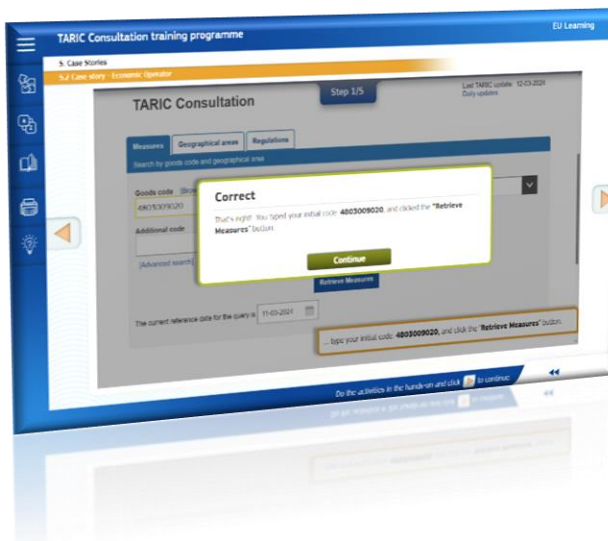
TARIC Consultation training programme

EU Learning

5. Case Stories

5.2 Case story - Economic Operator

TARIC Consultation

Step 1/5

Last TARIC update: 12-03-2024
Daily updates

Measures | Geographical areas | Regulations

Search by goods code and geographical area

Goods code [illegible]

4803009020

Additional code

[Advanced search]

Correct

That's right! You typed your initial code: **4803009020**, and clicked the "**Retrieve Measures**" button.

Continue

Retrieve Measures

The current reference date for the query is: 11-03-2024

... type your initial code: **4803009020**, and click the "**Retrieve Measures**" button.

Do the activities in the hands-on and click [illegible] to continue